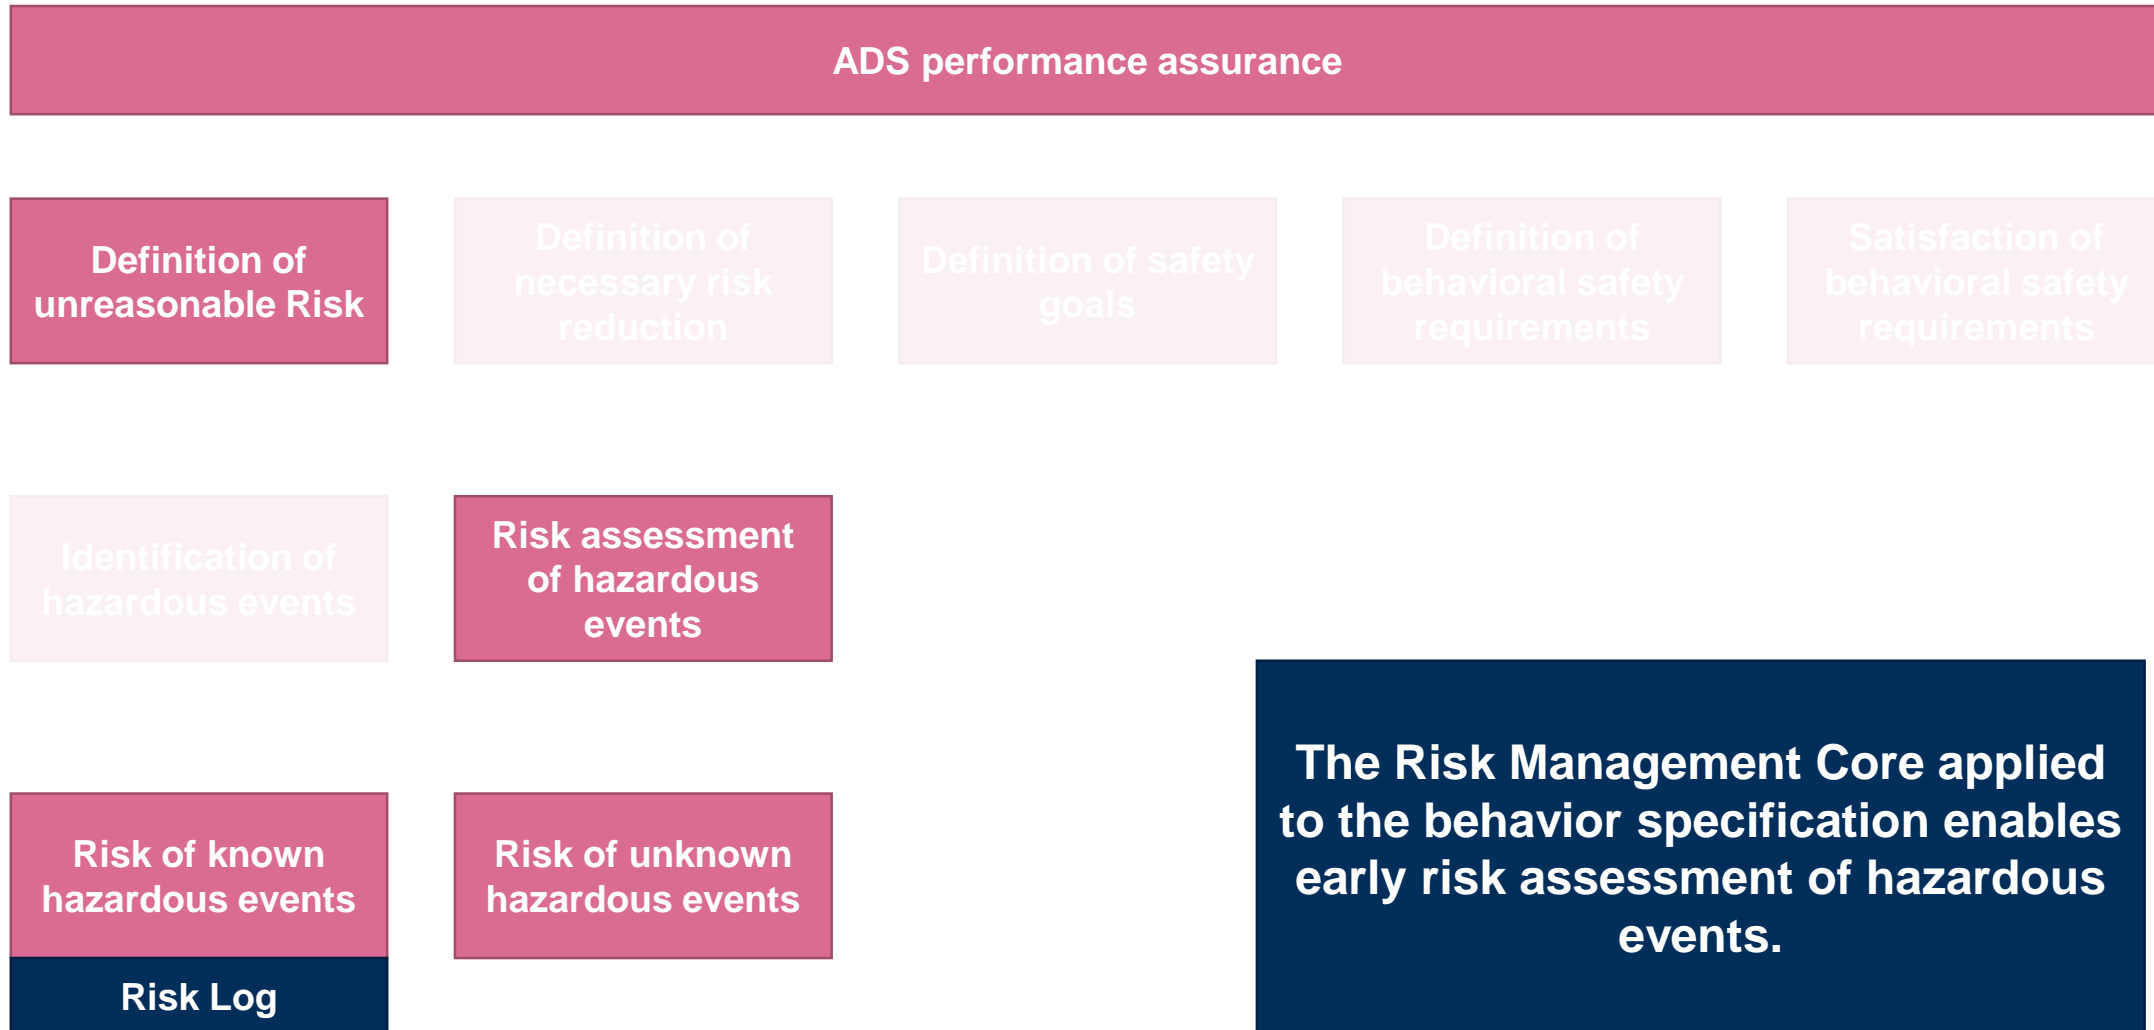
ADS performance assurance

Definition of unreasonable Risk

Definition of necessary risk reduction

Definition of safety goals

Definition of behavioral safety requirements

Satisfaction of behavioral safety requirements

Identification of hazardous events

Risk assessment of hazardous events

Risk of known hazardous events

Risk Log

Risk of unknown hazardous events

The Risk Management Core applied to the behavior specification enables early risk assessment of hazardous events.